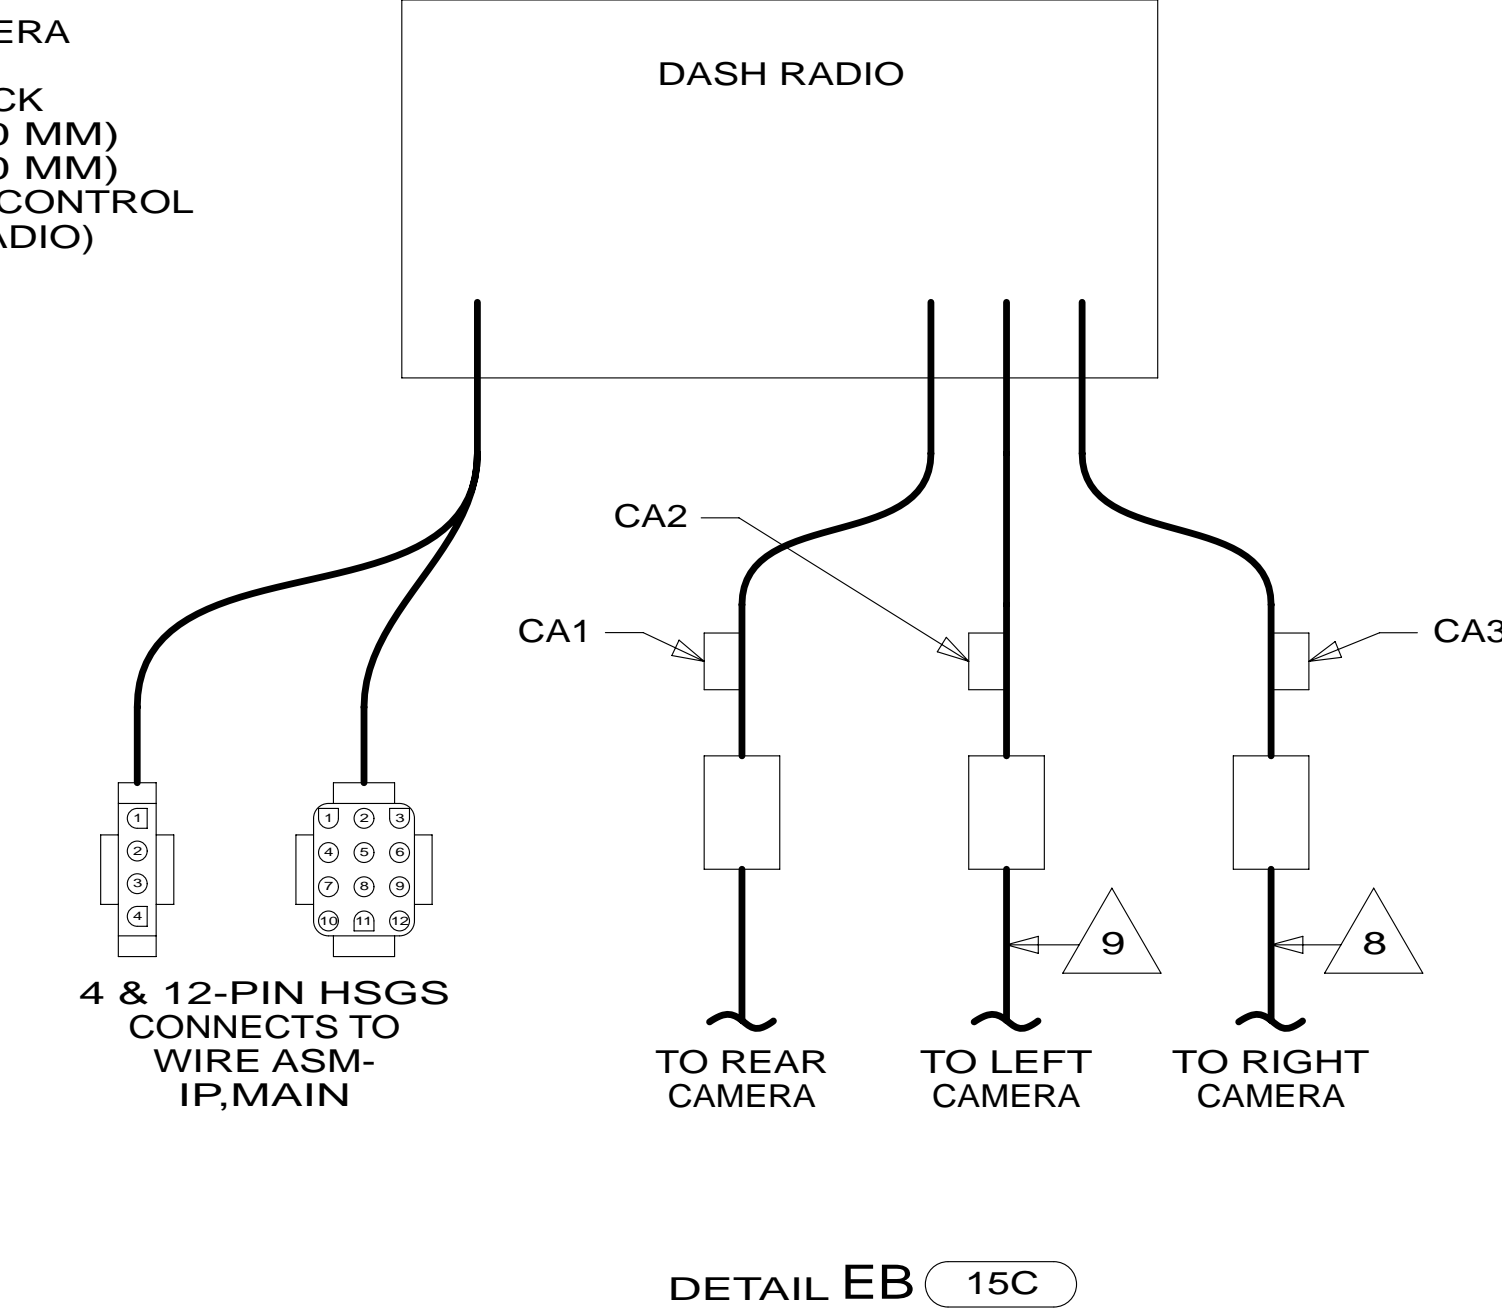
ERA

CK
) MM)
) MM)
CONTROL
ADIO)

DASH RADIO

CA2

CA1

CA3

1
2
3
4

1 2 3
4 5 6
7 8 9
10 11 12

9

8

4 & 12-PIN HSGS CONNECTS TO WIRE ASM-IP,MAIN

TO REAR CAMERA

TO LEFT CAMERA

TO RIGHT CAMERA

DETAIL EB 15C